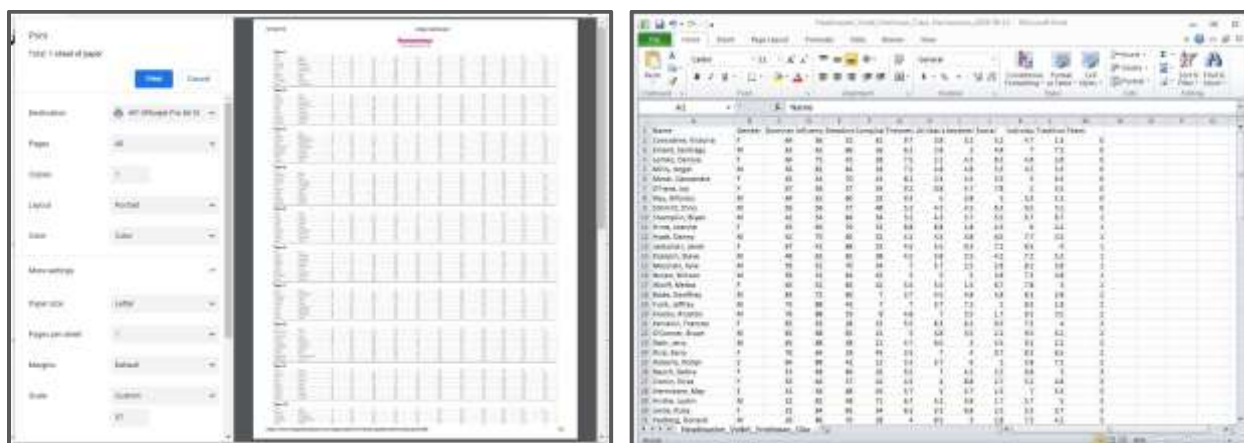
Print

Total: 1 sheet of paper

Print Cancel

Destination HP Officejet Pro 8610

Pages All

Copies 1

Layout Portrait

Color Color

More settings

Paper size Letter

Pages per sheet 1

Margins Default

Scale Custom

97

Home Insert Page Layout Formulas Data Review View

A1 Name

| Name | Gender |
|---|---|
| Gonzalez, Victoria | F |
| Ensert, Santiago | M |
| Lomez, Denise | F |
| Mills, Angel | M |
| Meier, Cassandra | F |
| O'Hare, Joy | F |
| May, Alfonso | M |
| Schmitt, Chris | M |
| Thompson, Bryan | M |
| Rowe, Jeanne | F |
| Frank, Danny | M |
| Jackson, Janet | F |
| Hudson, Steve | M |
| Mitchell, Kyle | M |
| Nolan, Richard | M |
| Woolf, Melissa | F |
| Bates, Geoffrey | M |
| Funk, Jeffrey | M |
| Flores, Ricardo | M |
| Ferraro, Frances | F |
| O'Connor, Bryan | M |
| Stein, Jerry | M |
| Ruiz, Rory | F |
| Roberts, Robyn | F |
| Rauch, Selina | F |
| Damon, Brian | M |
| Hernandez, Mary | F |
| Hollis, Justin | M |
| Leslie, Ruby | F |
| Freiburg, Ronald | M |

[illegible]